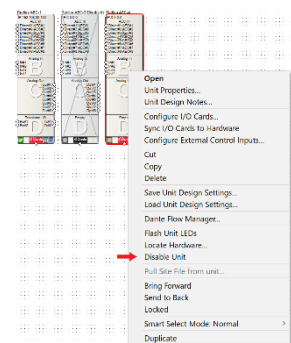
Open
Unit Properties...
Unit Design Notes...
Configure I/O Cards...
Sync I/O Cards to Hardware
Configure External Control Inputs...
Cut
Copy
Delete
Save Unit Design Settings...
Load Unit Design Settings...
Dante Flow Manager...
Flash Unit LEDs
Locate Hardware...
Disable Unit
Pull Site File from unit...
Bring Forward
Send to Back
Locked
Smart Select Mode: Normal
Duplicate